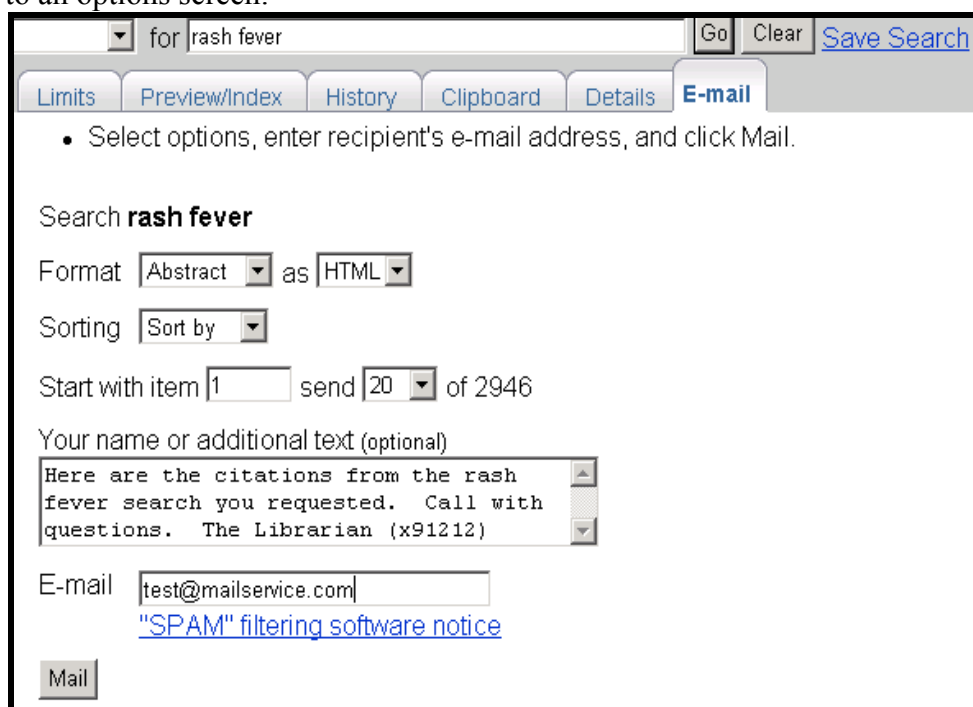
to an options screen.

for rash fever Go Clear Save Search

Limits Preview/Index History Clipboard Details E-mail

• Select options, enter recipient's e-mail address, and click Mail.

Search **rash fever**

Format Abstract as HTML

Sorting Sort by

Start with item 1 send 20 of 2946

Your name or additional text (optional)

Here are the citations from the rash fever search you requested. Call with questions. The Librarian (x91212)

E-mail test@mailservice.com

"SPAM" filtering software notice

Mail